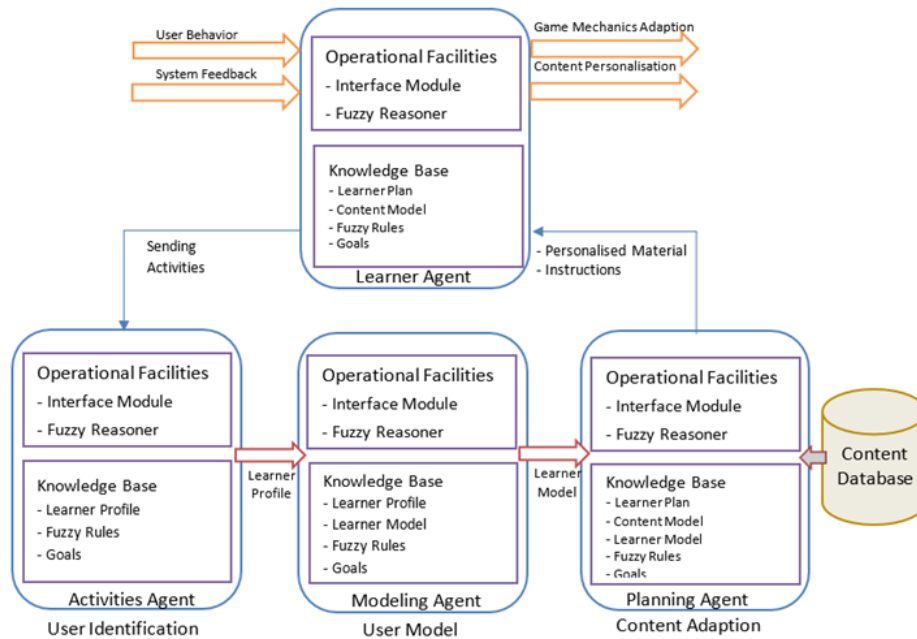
User Behavior

System Feedback

Operational Facilities
- Interface Module
- Fuzzy Reasoner

Knowledge Base
- Learner Plan
- Content Model
- Fuzzy Rules
- Goals

Learner Agent

Game Mechanics Adaption

Content Personalisation

Sending Activities

- Personalised Material
- Instructions

Operational Facilities
- Interface Module
- Fuzzy Reasoner

Knowledge Base
- Learner Profile
- Fuzzy Rules
- Goals

Activities Agent

User Identification

Learner Profile

Operational Facilities
- Interface Module
- Fuzzy Reasoner

Knowledge Base
- Learner Profile
- Learner Model
- Fuzzy Rules
- Goals

Modeling Agent

User Model

Learner Model

Operational Facilities
- Interface Module
- Fuzzy Reasoner

Knowledge Base
- Learner Plan
- Content Model
- Learner Model
- Fuzzy Rules
- Goals

Planning Agent

Content Adaption

Content Database